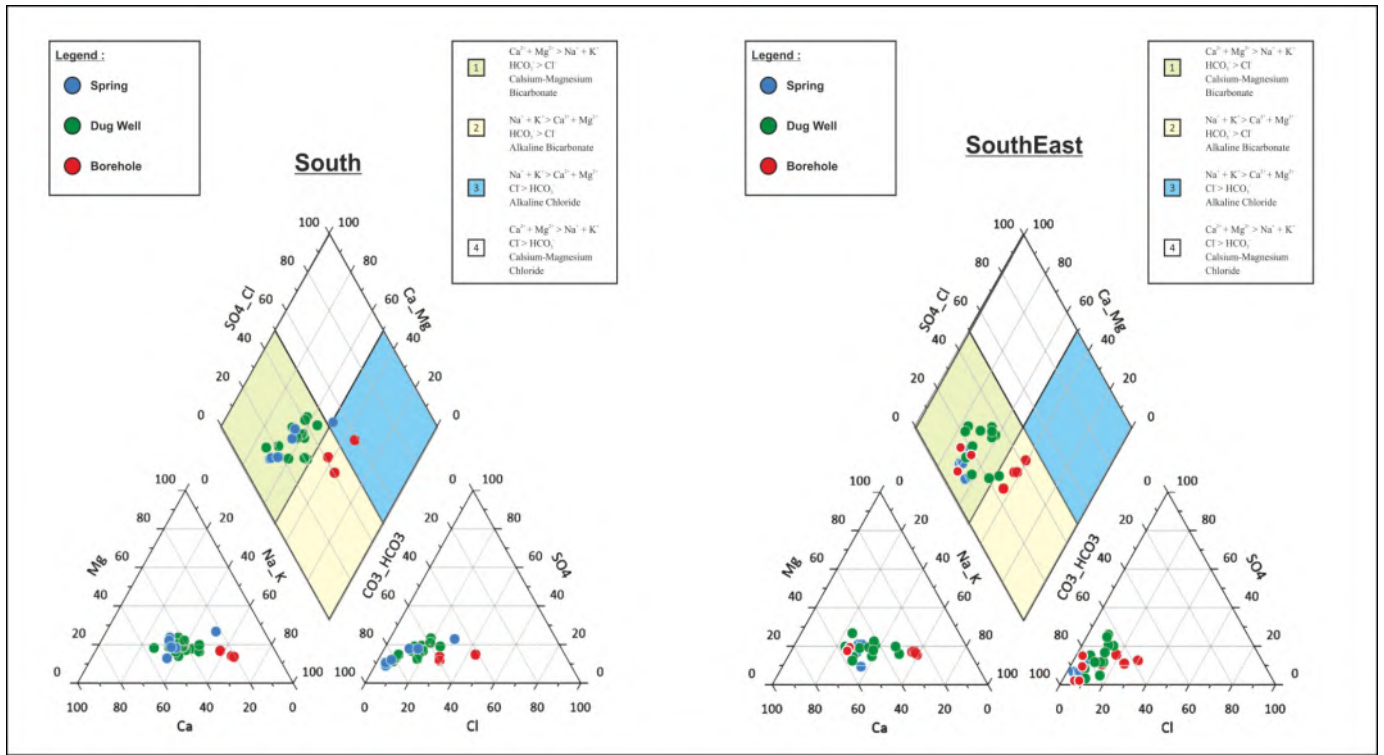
Legend :

Spring

Dug Well

Borehole

| | |
|---|---|
| 1 | $Ca^{2+} + Mg^{2+} > Na^{+} + K^{-}$ $HCO_3^{-} > Cl^{-}$ Calsium-Magnesium Bicarbonate |
| 2 | $Na^{+} + K^{-} > Ca^{2+} + Mg^{2+}$ $HCO_3^{-} > Cl^{-}$ Alkaline Bicarbonate |
| 3 | $Na^{+} + K^{-} > Ca^{2+} + Mg^{2+}$ $Cl^{-} > HCO_3^{-}$ Alkaline Chloride |
| 4 | $Ca^{2+} + Mg^{2+} > Na^{+} + K^{-}$ $Cl^{-} > HCO_3^{-}$ Calsium-Magnesium Chloride |

South

100 100
80 80
SO4_Cl Ca_Mg
60 60
40 40
20 20
0 0

100 0
80 20
Mg Na_K
60 40 40 60
20 80
0 100
100 80 60 40 20 0
Ca

0 100
20 80
CO3_HCO3 SO4
40 60 60 40
80 20
100 0
0 20 40 60 80 100
Cl

Legend :

Spring

Dug Well

Borehole

| | |
|---|---|
| 1 | $Ca^{2+} + Mg^{2+} > Na^{+} + K^{-}$ $HCO_3^{-} > Cl^{-}$ Calsium-Magnesium Bicarbonate |
| 2 | $Na^{+} + K^{-} > Ca^{2+} + Mg^{2+}$ $HCO_3^{-} > Cl^{-}$ Alkaline Bicarbonate |
| 3 | $Na^{+} + K^{-} > Ca^{2+} + Mg^{2+}$ $Cl^{-} > HCO_3^{-}$ Alkaline Chloride |
| 4 | $Ca^{2+} + Mg^{2+} > Na^{+} + K^{-}$ $Cl^{-} > HCO_3^{-}$ Calsium-Magnesium Chloride |

SouthEast

100 100
80 80
SO4_Cl Ca_Mg
60 60
40 40
20 20
0 0

100 0
80 20
Mg Na_K
60 40 40 60
20 80
0 100
100 80 60 40 20 0
Ca

0 100
20 80
CO3_HCO3 SO4
40 60 60 40
80 20
100 0
0 20 40 60 80 100
Cl